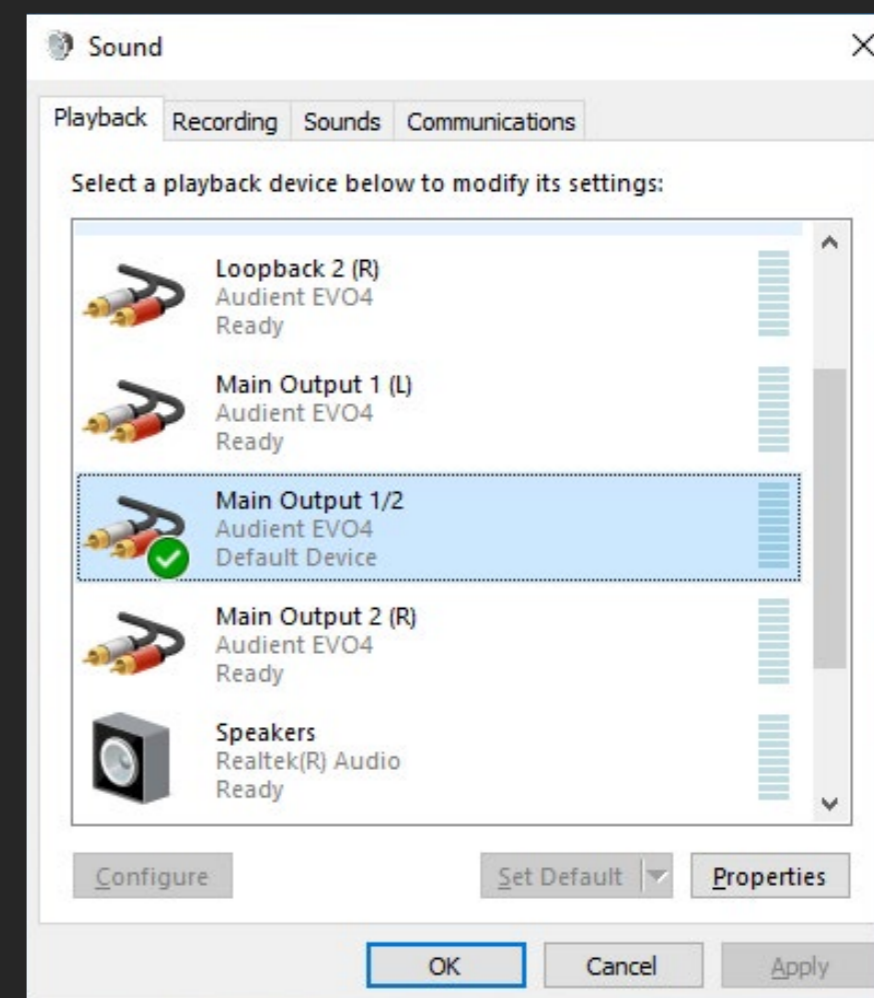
Sound

Playback Recording Sounds Communications

Select a playback device below to modify its settings:

Loopback 2 (R)
Audient EVO4
Ready

Main Output 1 (L)
Audient EVO4
Ready

Main Output 1/2
Audient EVO4
Default Device

Main Output 2 (R)
Audient EVO4
Ready

Speakers
Realtek(R) Audio
Ready

Configure

Set Default

Properties

OK

Cancel

Apply